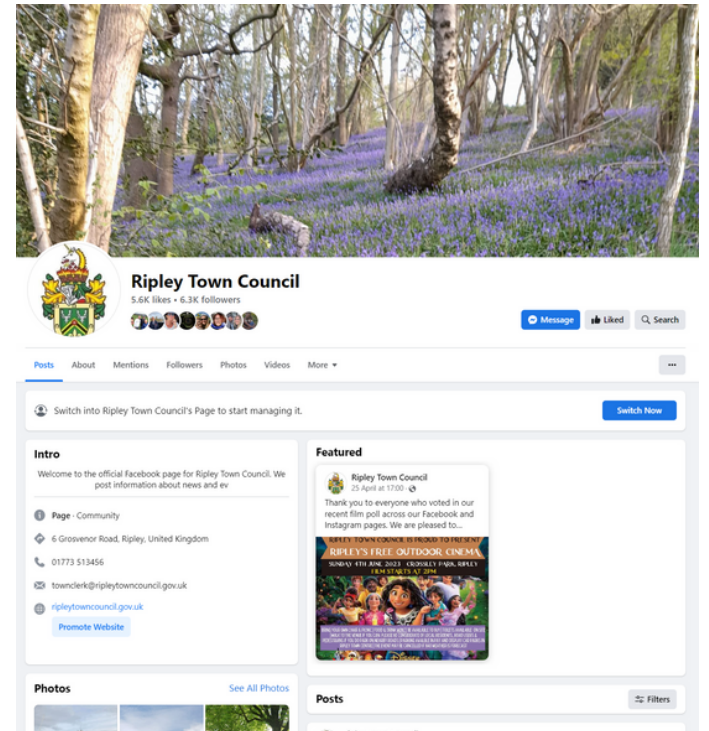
Ripley Town Council
5.6K likes • 6.3K followers

Message
Liked
Search

Posts
About
Mentions
Followers
Photos
Videos
More ▾
···

Switch into Ripley Town Council's Page to start managing it.
Switch Now

Intro
Welcome to the official Facebook page for Ripley Town Council. We post information about news and ev

Page · Community
6 Grosvenor Road, Ripley, United Kingdom
01773 513456
townclerk@ripleytowncouncil.gov.uk
ripleytowncouncil.gov.uk
Promote Website

Featured
Ripley Town Council
25 April at 17:00 ·
Thank you to everyone who voted in our recent film poll across our Facebook and Instagram pages. We are pleased to...

RIPLEY TOWN COUNCIL IS PROUD TO PRESENT
RIPLEY'S FREE OUTDOOR CINEMA
SUNDAY 4TH JUNE, 2023 CROSSLEY PARK, RIPLEY
FILM STARTS AT 2PM
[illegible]

Photos
See All Photos

Posts
Filters